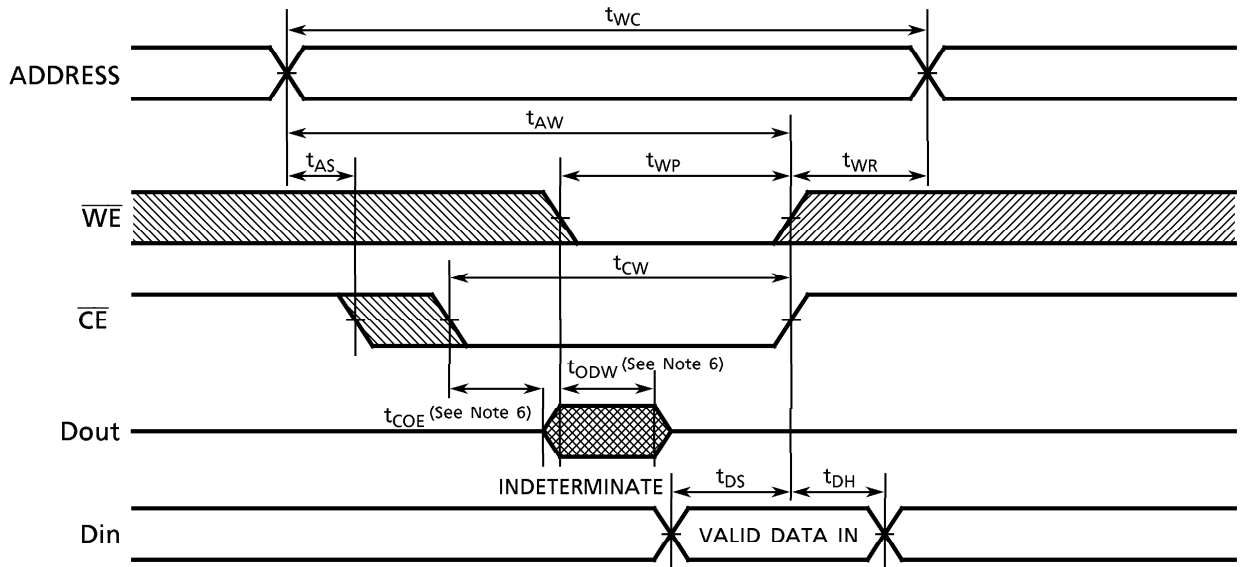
$t_{WC}$

ADDRESS

$t_{AW}$

$t_{AS}$

$t_{WP}$

$t_{WR}$

$\overline{WE}$

$t_{CW}$

$\overline{CE}$

$t_{ODW}$ (See Note 6)

$t_{COE}$ (See Note 6)

Dout

INDETERMINATE

$t_{DS}$

$t_{DH}$

Din

VALID DATA IN